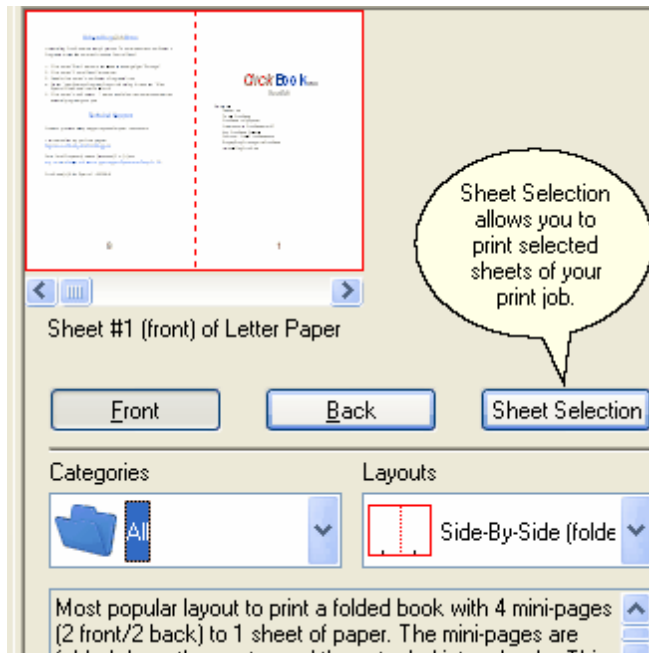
Click Book

Sheet Selection allows you to print selected sheets of your print job.

Sheet #1 (front) of Letter Paper

Front

Back

Sheet Selection

Categories

All

Layouts

Side-By-Side (folde

Most popular layout to print a folded book with 4 mini-pages (2 front/2 back) to 1 sheet of paper. The mini-pages are